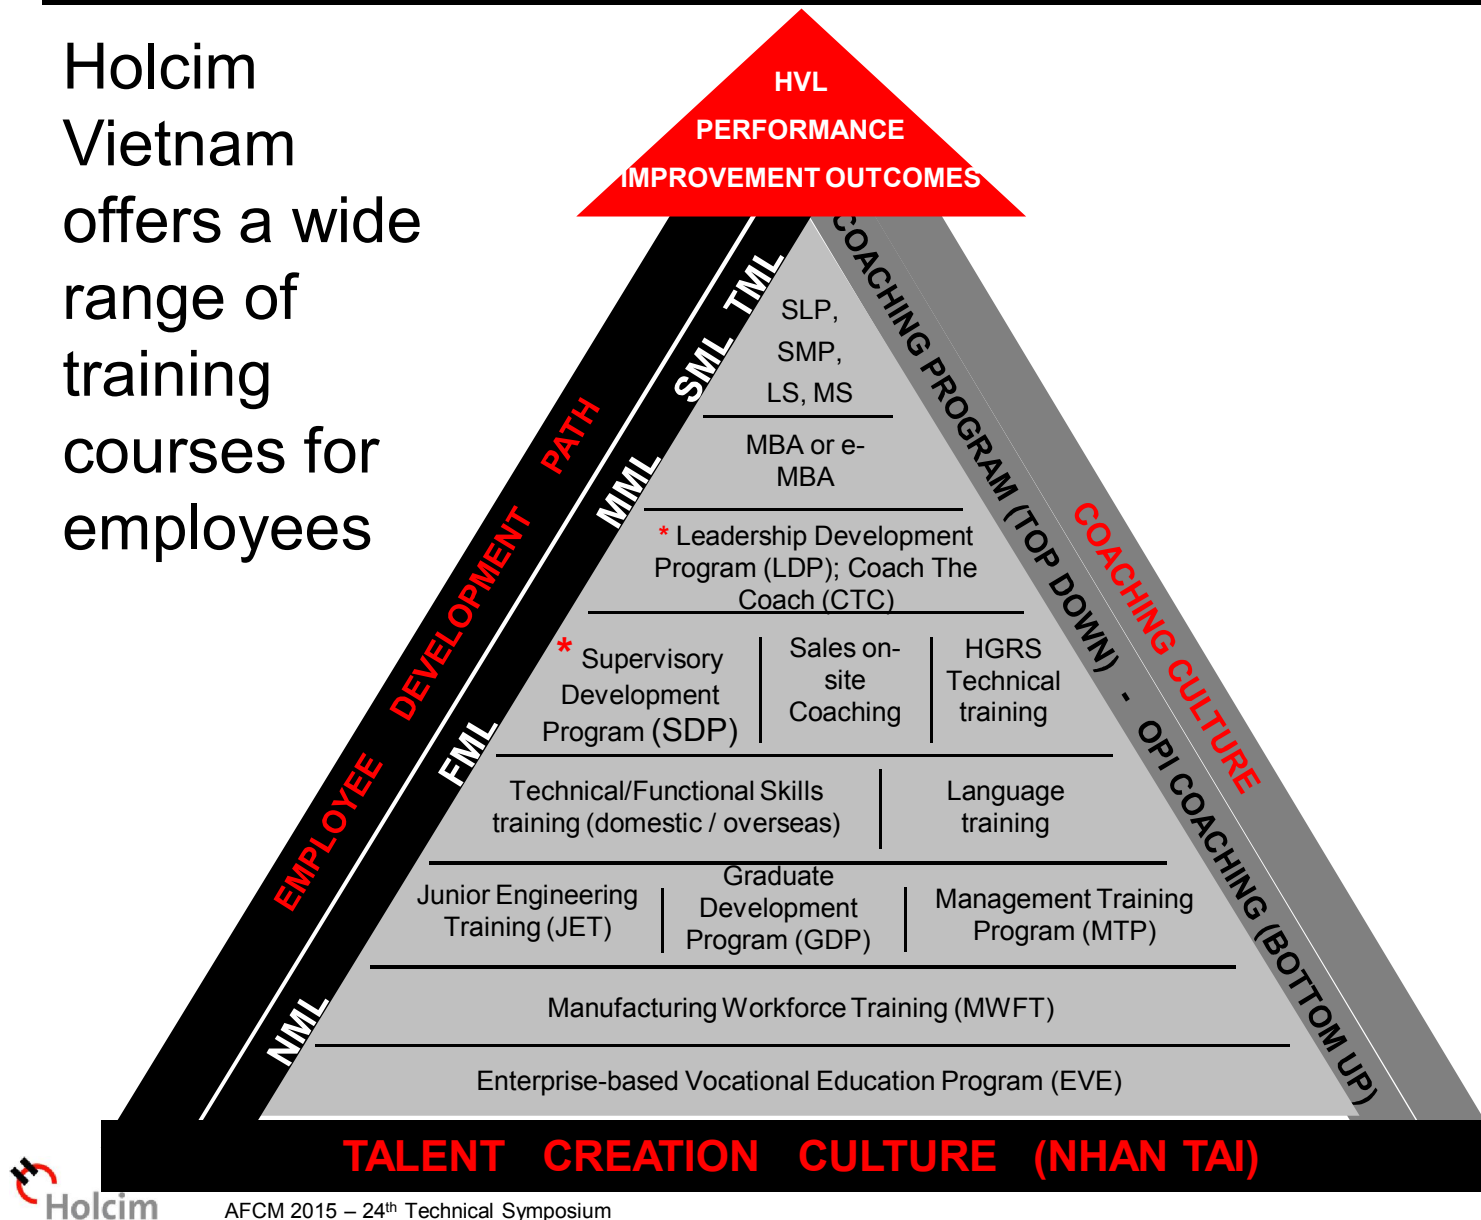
Holcim Vietnam offers a wide range of training courses for employees

HVL
PERFORMANCE
IMPROVEMENT OUTCOMES

EMPLOYEE DEVELOPMENT PATH

TML
SML
MML
FML
NML

SLP,
SMP,
LS, MS

MBA or e-MBA

* Leadership Development Program (LDP); Coach The Coach (CTC)

| * Supervisory Development Program (SDP) | Sales on-site Coaching | HGRS Technical training |
|---|---|---|

| Technical/Functional Skills training (domestic / overseas) | Language training |
|---|---|

| Junior Engineering Training (JET) | Graduate Development Program (GDP) | Management Training Program (MTP) |
|---|---|---|

Manufacturing Workforce Training (MWFT)

Enterprise-based Vocational Education Program (EVE)

COACHING PROGRAM (TOP DOWN) - OPI COACHING (BOTTOM UP)

COACHING CULTURE

TALENT CREATION CULTURE (NHAN TAI)

Holcim

AFCM 2015 – 24th Technical Symposium